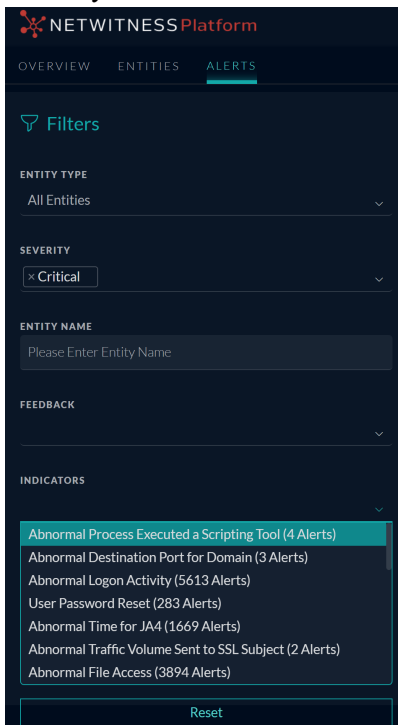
NETWITNESS Platform

OVERVIEW ENTITIES ALERTS

Filters

ENTITY TYPE

All Entities

SEVERITY

× Critical

ENTITY NAME

Please Enter Entity Name

FEEDBACK

INDICATORS

Abnormal Process Executed a Scripting Tool (4 Alerts)
Abnormal Destination Port for Domain (3 Alerts)
Abnormal Logon Activity (5613 Alerts)
User Password Reset (283 Alerts)
Abnormal Time for JA4 (1669 Alerts)
Abnormal Traffic Volume Sent to SSL Subject (2 Alerts)
Abnormal File Access (3894 Alerts)

Reset